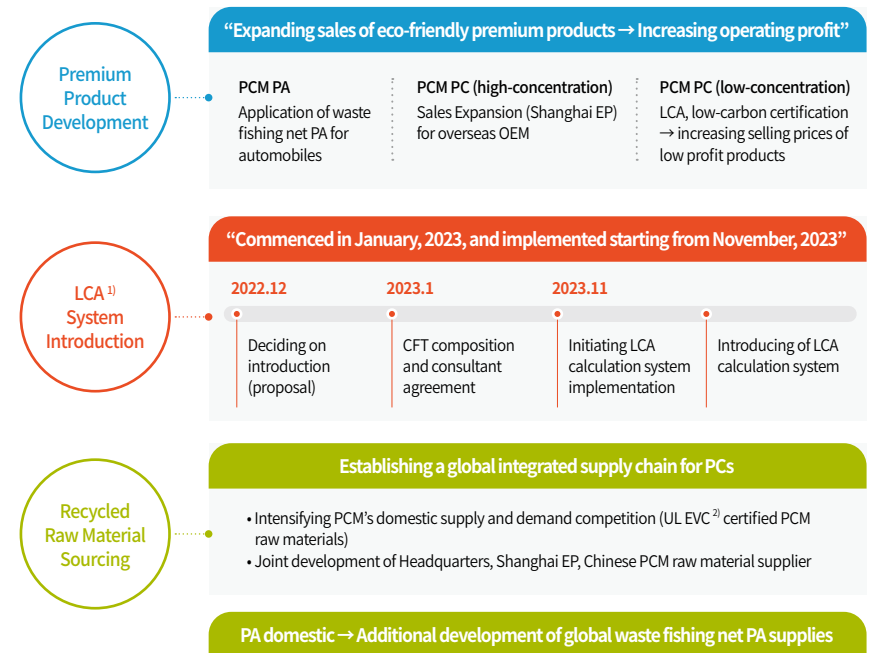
Premium Product Development

“Expanding sales of eco-friendly premium products → Increasing operating profit”

PCM PA
Application of waste fishing net PA for automobiles

PCM PC (high-concentration)
Sales Expansion (Shanghai EP) for overseas OEM

PCM PC (low-concentration)
LCA, low-carbon certification → increasing selling prices of low profit products

LCA $^{1)}$ System Introduction

“Commenced in January, 2023, and implemented starting from November, 2023”

2022.12
Deciding on introduction (proposal)

2023.1
CFT composition and consultant agreement

2023.11
Initiating LCA calculation system implementation

Introducing of LCA calculation system

Recycled Raw Material Sourcing

Establishing a global integrated supply chain for PCs

• Intensifying PCM’s domestic supply and demand competition (UL EVC $^{2)}$ certified PCM raw materials)
• Joint development of Headquarters, Shanghai EP, Chinese PCM raw material supplier

PA domestic → Additional development of global waste fishing net PA supplies